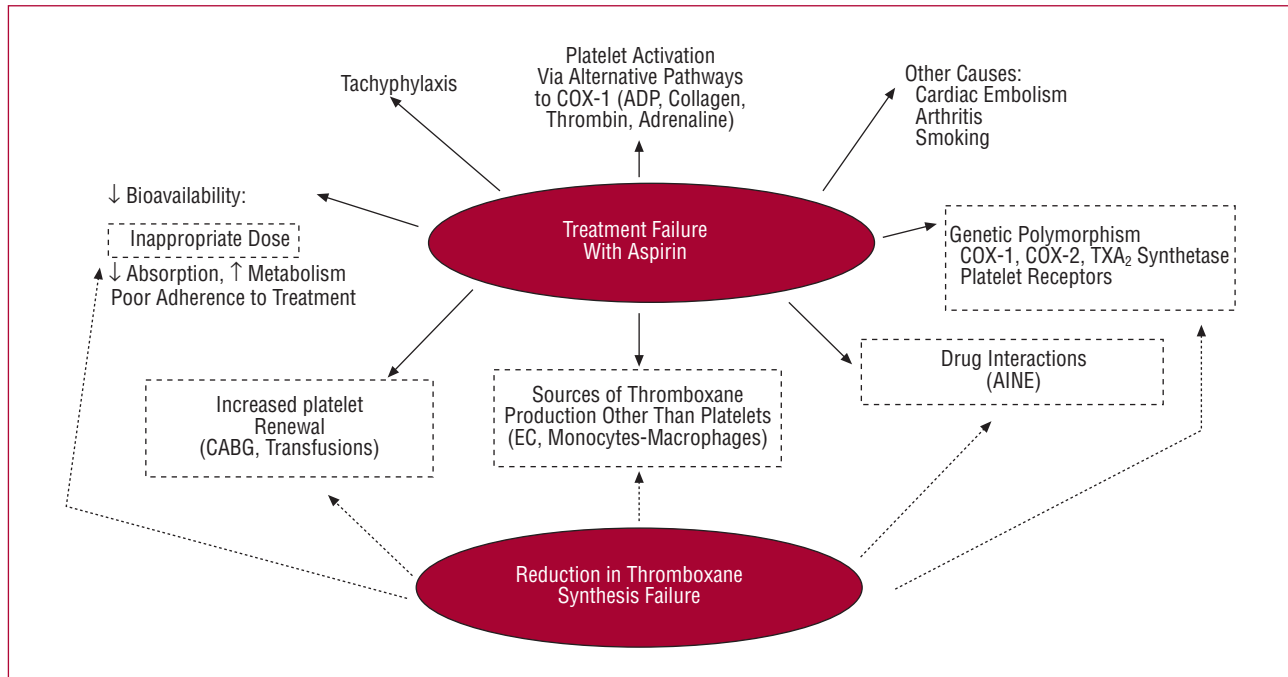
Tachyphylaxis

Platelet Activation
Via Alternative Pathways
to COX-1 (ADP, Collagen,
Thrombin, Adrenaline)

Other Causes:
Cardiac Embolism
Arthritis
Smoking

↓ Bioavailability:

Inappropriate Dose

↓ Absorption, ↑ Metabolism
Poor Adherence to Treatment

Treatment Failure
With Aspirin

Genetic Polymorphism
COX-1, COX-2, $TXA_2$ Synthetase
Platelet Receptors

Increased platelet
Renewal
(CABG, Transfusions)

Sources of Thromboxane
Production Other Than Platelets
(EC, Monocytes-Macrophages)

Drug Interactions
(AINE)

Reduction in Thromboxane
Synthesis Failure